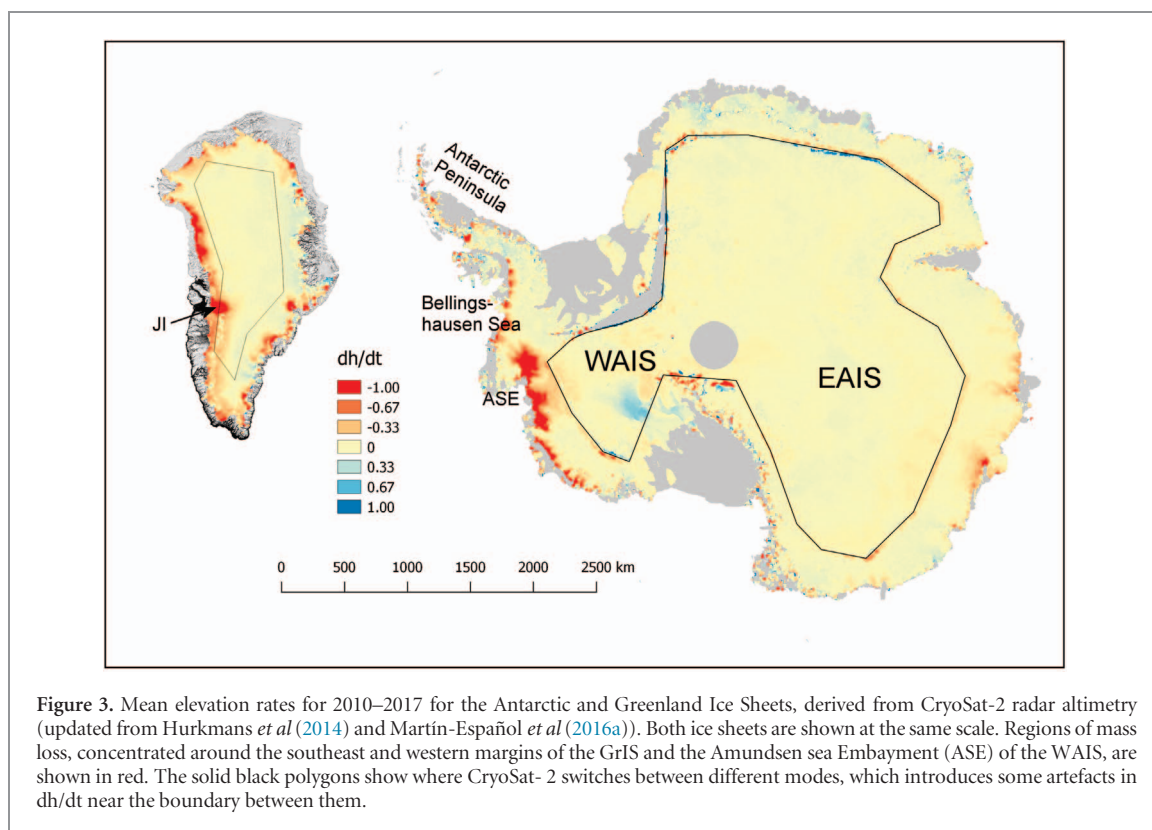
Antarctic Peninsula

Bellingshausen Sea

JI

dh/dt

-1.00

-0.67

-0.33

0

0.33

0.67

1.00

ASE

WAIS

EAIS

0 500 1000 1500 2000 2500 km

**Figure 3.** Mean elevation rates for 2010–2017 for the Antarctic and Greenland Ice Sheets, derived from CryoSat-2 radar altimetry (updated from Hurkmans *et al* (2014) and Martín-Español *et al* (2016a)). Both ice sheets are shown at the same scale. Regions of mass loss, concentrated around the southeast and western margins of the GrIS and the Amundsen sea Embayment (ASE) of the WAIS, are shown in red. The solid black polygons show where CryoSat- 2 switches between different modes, which introduces some artefacts in dh/dt near the boundary between them.